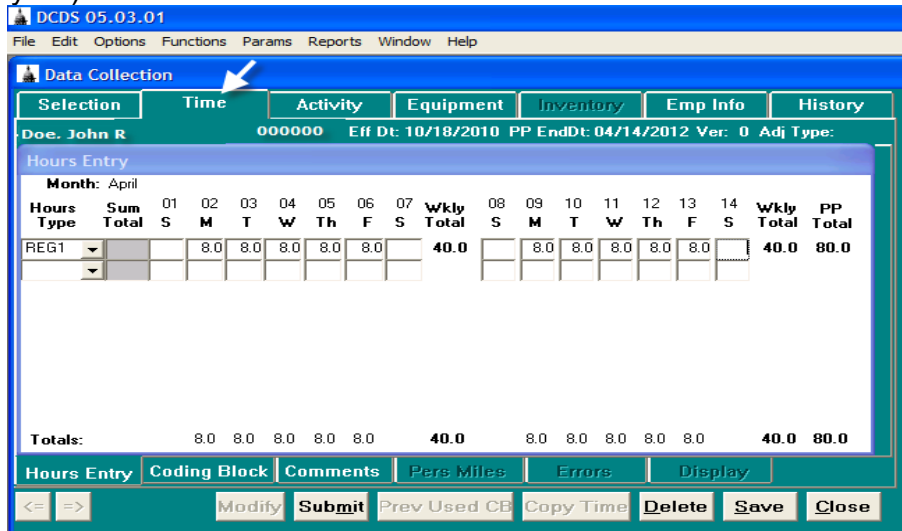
DCDS 05.03.01

File Edit Options Functions Params Reports Window Help

Data Collection

Selection | Time | Activity | Equipment | Inventory | Emp Info | History

Doe, John R 000000 Eff Dt: 10/18/2010 PP EndDt: 04/14/2012 Ver: 0 Adj Type:

Hours Entry

Month: April

| Hours Type | Sum Total | 01 S | 02 M | 03 T | 04 W | 05 Th | 06 F | 07 S | Wkly Total | 08 S | 09 M | 10 T | 11 W | 12 Th | 13 F | 14 S | Wkly Total | PP Total |
|---|---|---|---|---|---|---|---|---|---|---|---|---|---|---|---|---|---|---|
| REG1 | | | 8.0 | 8.0 | 8.0 | 8.0 | 8.0 | | 40.0 | | 8.0 | 8.0 | 8.0 | 8.0 | 8.0 | | 40.0 | 80.0 |
| | | | | | | | | | | | | | | | | | | |
| Totals: | | | 8.0 | 8.0 | 8.0 | 8.0 | 8.0 | | 40.0 | | 8.0 | 8.0 | 8.0 | 8.0 | 8.0 | | 40.0 | 80.0 |

Hours Entry | Coding Block | Comments | Pers Miles | Errors | Display

<= => Modify Submit Prev Used CB Copy Time Delete Save Close